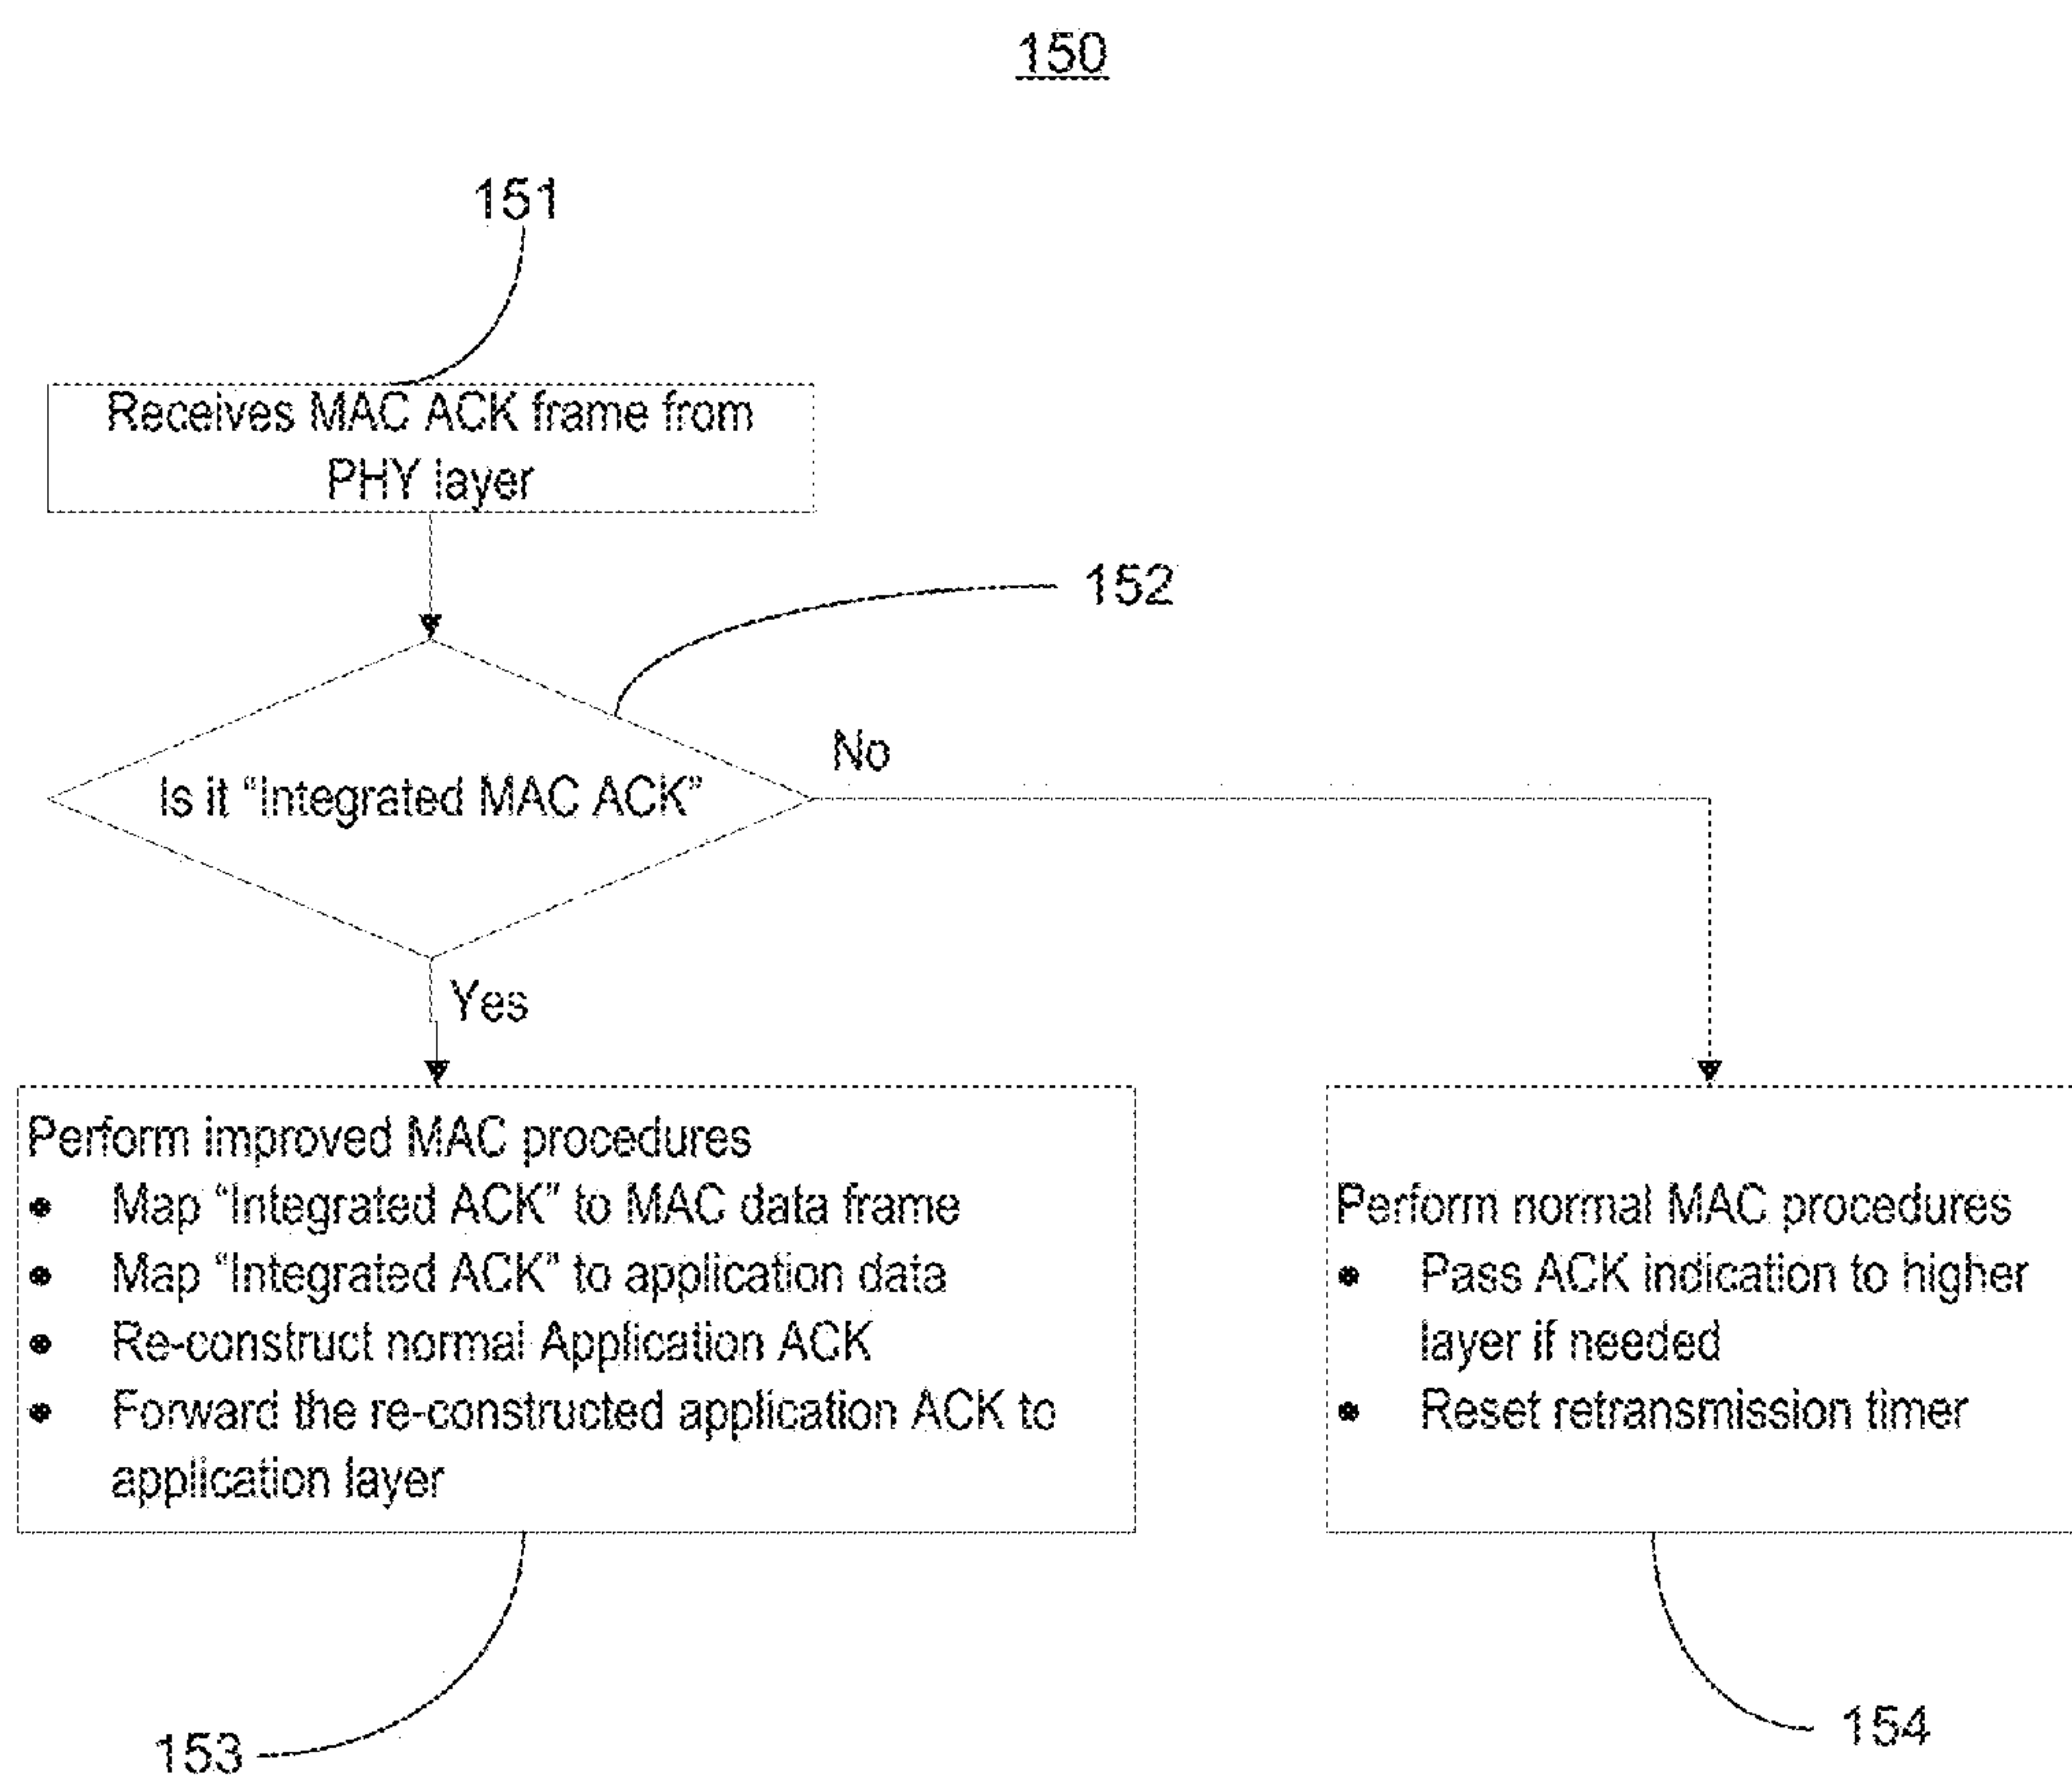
150

151

Receives MAC ACK frame from PHY layer

152

Is it “Integrated MAC ACK”

No

Yes

Perform improved MAC procedures
- Map “Integrated ACK” to MAC data frame
- Map “Integrated ACK” to application data
- Re-construct normal Application ACK
- Forward the re-constructed application ACK to application layer

Perform normal MAC procedures
- Pass ACK indication to higher layer if needed
- Reset retransmission timer

153

154